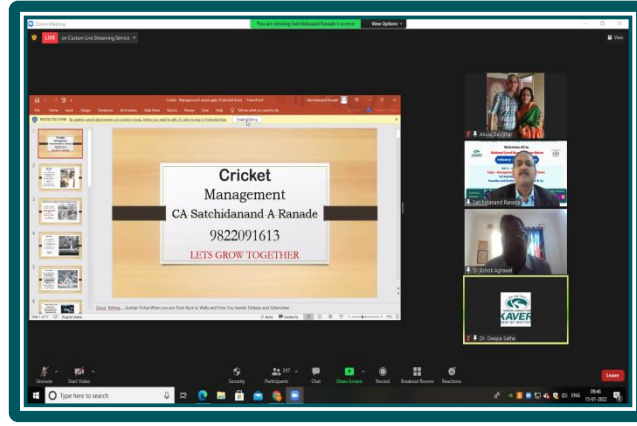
Zoom Meeting

You are viewing Satchidanand Ranade's screen

View Options

LIVE on Custom Live Streaming Service

View

Cricket - Management Lessons.pptx [Protected View] - PowerPoint

PROTECTED VIEW Be careful—email attachments can contain viruses. Unless you need to edit, it's safer to stay in Protected View.

Enable Editing

Cricket

Management

CA Satchidanand A Ranade

9822091613

LETS GROW TOGETHER

Anuja Dabirkar

Satchidanand Ranade

Dr. Ashok Agrawal

KAVERI

Dr. Deepa Sathe

Unmute

Start Video

Security

Participants 237

Chat

Share Screen

Record

Breakout Rooms

Reactions

Leave

Type here to search

ENG

09:46

15-01-2022